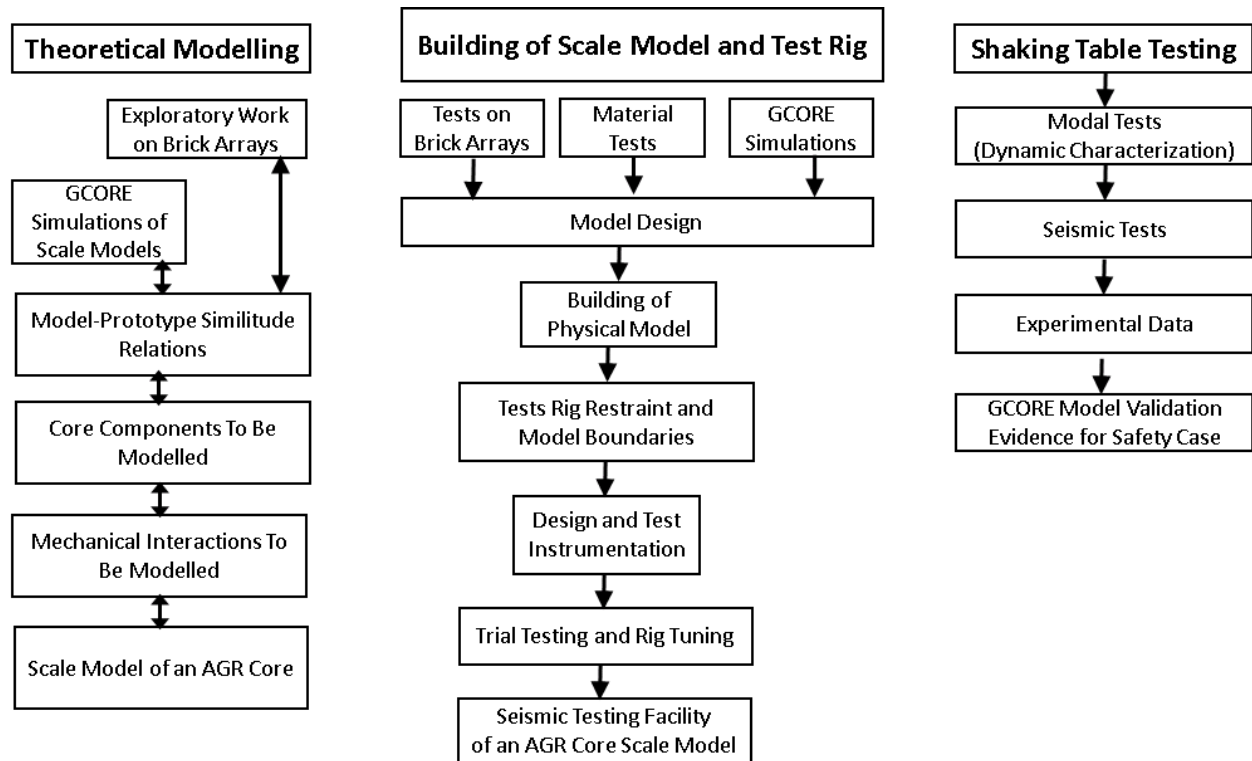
Theoretical Modelling

Exploratory Work on Brick Arrays

GCORE Simulations of Scale Models

Model-Prototype Similitude Relations

Core Components To Be Modelled

Mechanical Interactions To Be Modelled

Scale Model of an AGR Core

Building of Scale Model and Test Rig

Tests on Brick Arrays

Material Tests

GCORE Simulations

Model Design

Building of Physical Model

Tests Rig Restraint and Model Boundaries

Design and Test Instrumentation

Trial Testing and Rig Tuning

Seismic Testing Facility of an AGR Core Scale Model

Shaking Table Testing

Modal Tests (Dynamic Characterization)

Seismic Tests

Experimental Data

GCORE Model Validation Evidence for Safety Case